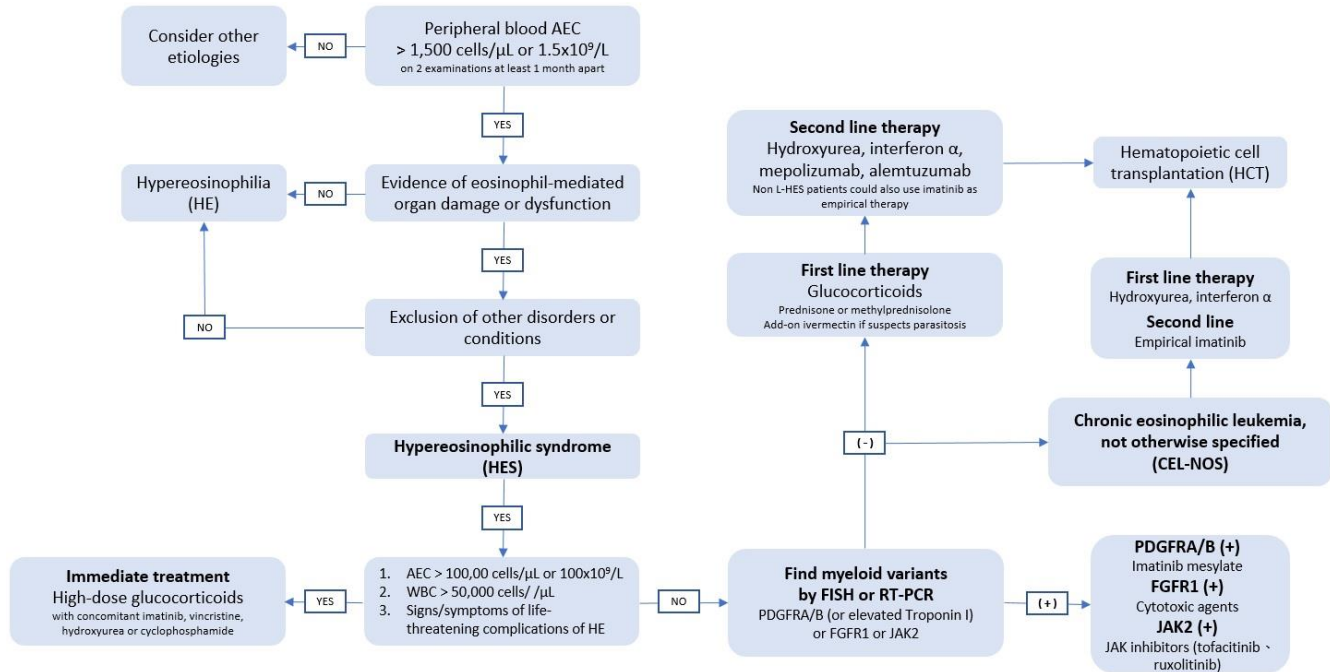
Consider other etiologies

NO

Peripheral blood AEC
> 1,500 cells/μL or 1.5x10$^9$/L
on 2 examinations at least 1 month apart

YES

Hypereosinophilia (HE)

NO

Evidence of eosinophil-mediated organ damage or dysfunction

YES

NO

Exclusion of other disorders or conditions

YES

Hypereosinophilic syndrome (HES)

YES

Immediate treatment
High-dose glucocorticoids
with concomitant imatinib, vincristine, hydroxyurea or cyclophosphamide

YES

1. AEC > 100,00 cells/μL or 100x10$^9$/L
2. WBC > 50,000 cells/ /μL
3. Signs/symptoms of life-threatening complications of HE

NO

Find myeloid variants by FISH or RT-PCR
PDGFRA/B (or elevated Troponin I) or FGFR1 or JAK2

( + )

PDGFRA/B (+)
Imatinib mesylate
FGFR1 (+)
Cytotoxic agents
JAK2 (+)
JAK inhibitors (tofacitinib 、ruxolitinib)

( - )

First line therapy
Glucocorticoids
Prednisone or methylprednisolone
Add-on ivermectin if suspects parasitosis

Second line therapy
Hydroxyurea, interferon α, mepolizumab, alemtuzumab
Non L-HES patients could also use imatinib as empirical therapy

Hematopoietic cell transplantation (HCT)

Chronic eosinophilic leukemia, not otherwise specified (CEL-NOS)

First line therapy
Hydroxyurea, interferon α
Second line
Empirical imatinib